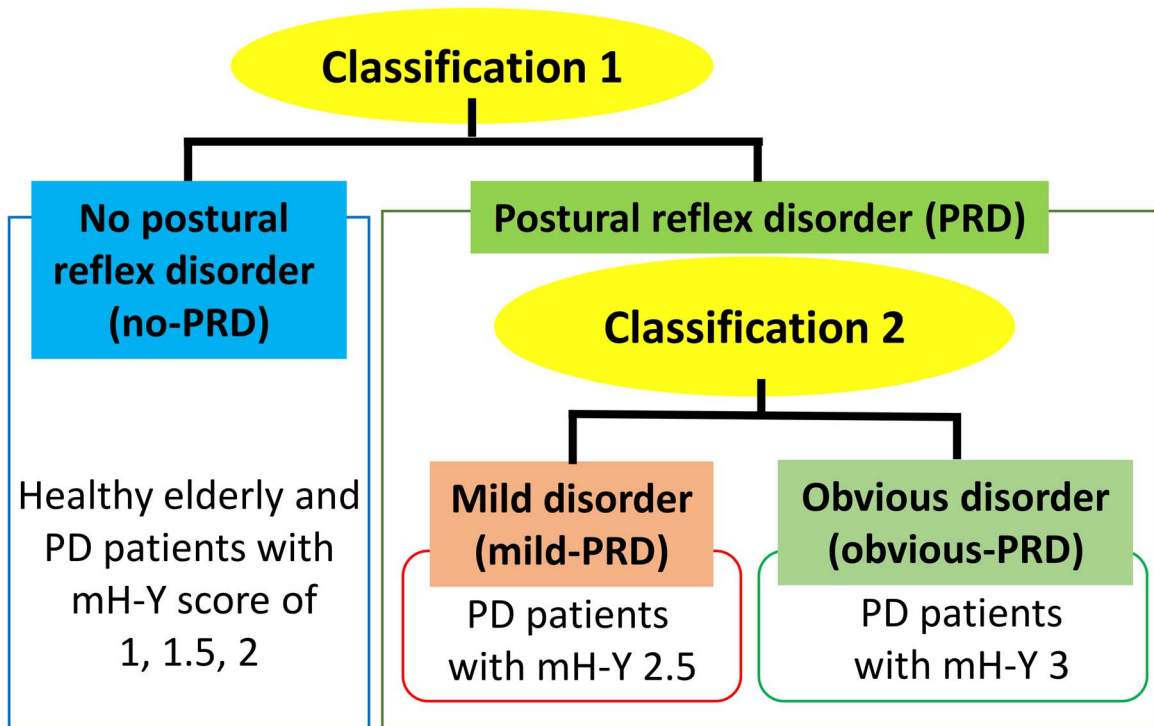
Classification 1

No postural reflex disorder (no-PRD)

Healthy elderly and PD patients with mH-Y score of 1, 1.5, 2

Postural reflex disorder (PRD)

Classification 2

Mild disorder (mild-PRD)

PD patients with mH-Y 2.5

Obvious disorder (obvious-PRD)

PD patients with mH-Y 3